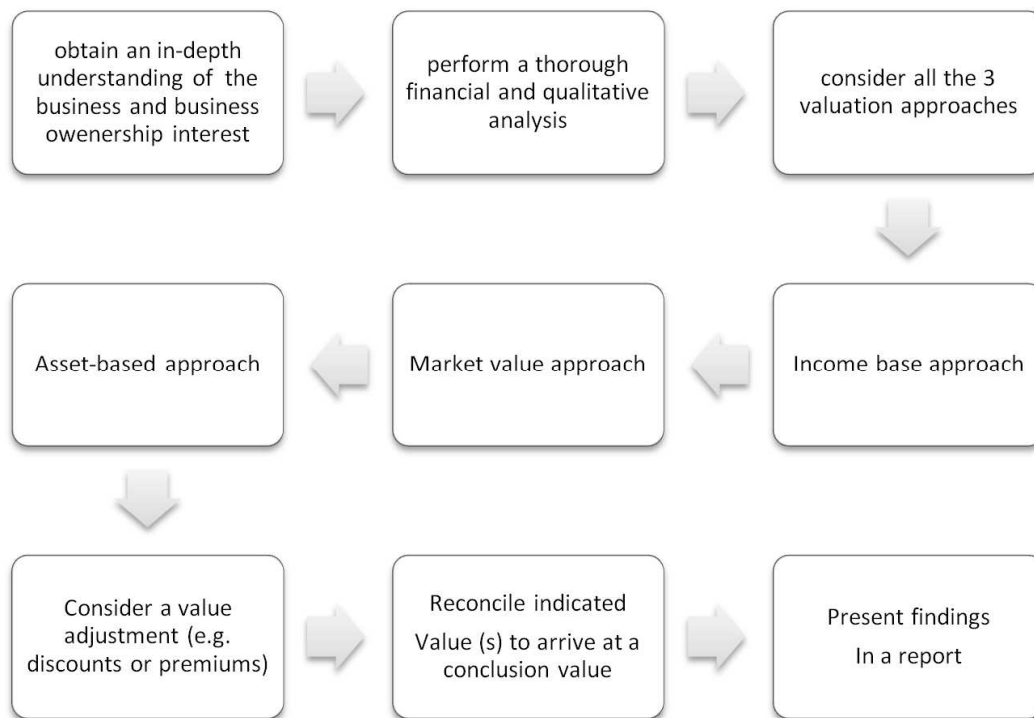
obtain an in-depth understanding of the business and business owenership interest

perform a thorough financial and qualitative analysis

consider all the 3 valuation approaches

Income base approach

Market value approach

Asset-based approach

Consider a value adjustment (e.g. discounts or premiums)

Reconcile indicated

Value (s) to arrive at a conclusion value

Present findings

In a report